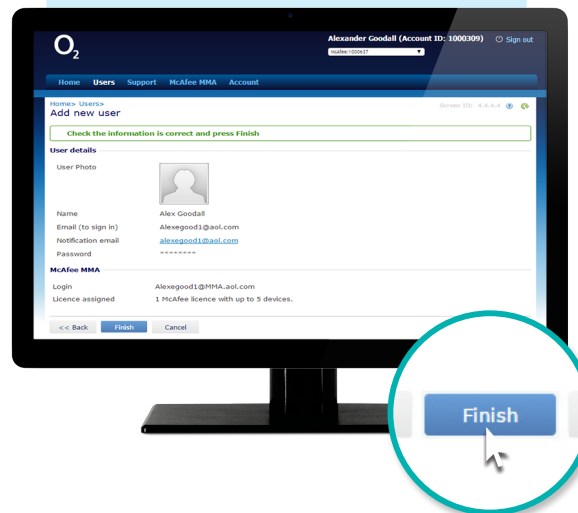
$O_2$

Alexander Goodall (Account ID: 1000309) Sign out

McAfee:1000637

Home Users Support McAfee MMA Account

Home> Users>

Add new user

Screen ID: 4.4.4.4

Check the information is correct and press Finish

User details

User Photo

Name Alex Goodall

Email (to sign in) Alexegood1@aol.com

Notification email alexegood1@aol.com

Password ********

McAfee MMA

Login Alexegood1@MMA.aol.com

Licence assigned 1 McAfee licence with up to 5 devices.

<< Back Finish Cancel

Finish